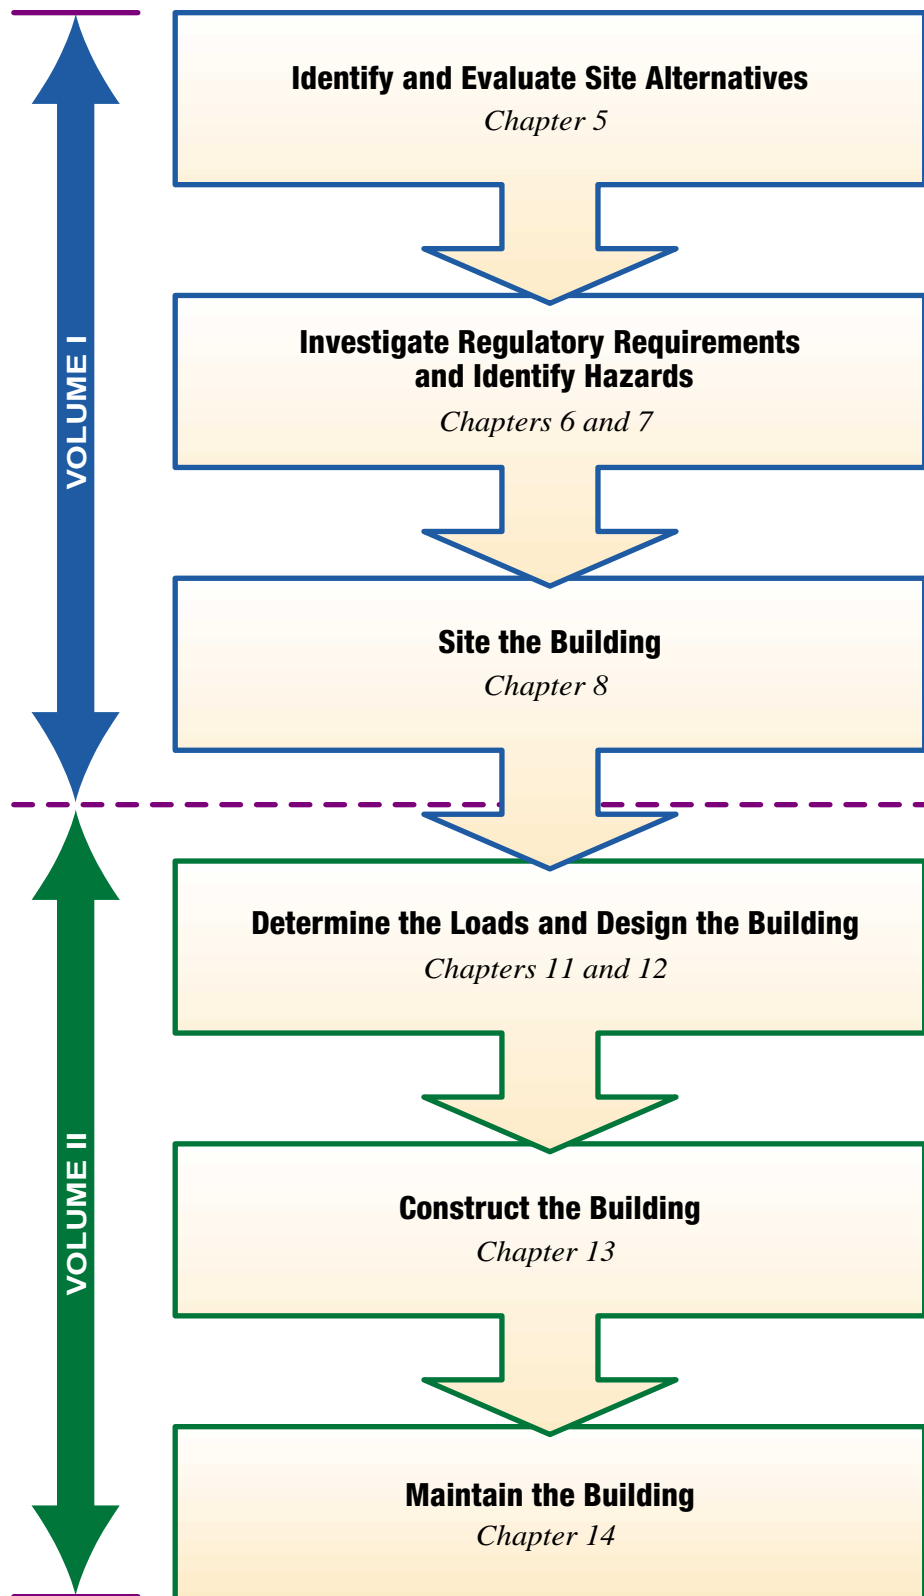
VOLUME I

Identify and Evaluate Site Alternatives
Chapter 5

Investigate Regulatory Requirements and Identify Hazards
Chapters 6 and 7

Site the Building
Chapter 8

VOLUME II

Determine the Loads and Design the Building
Chapters 11 and 12

Construct the Building
Chapter 13

Maintain the Building
Chapter 14